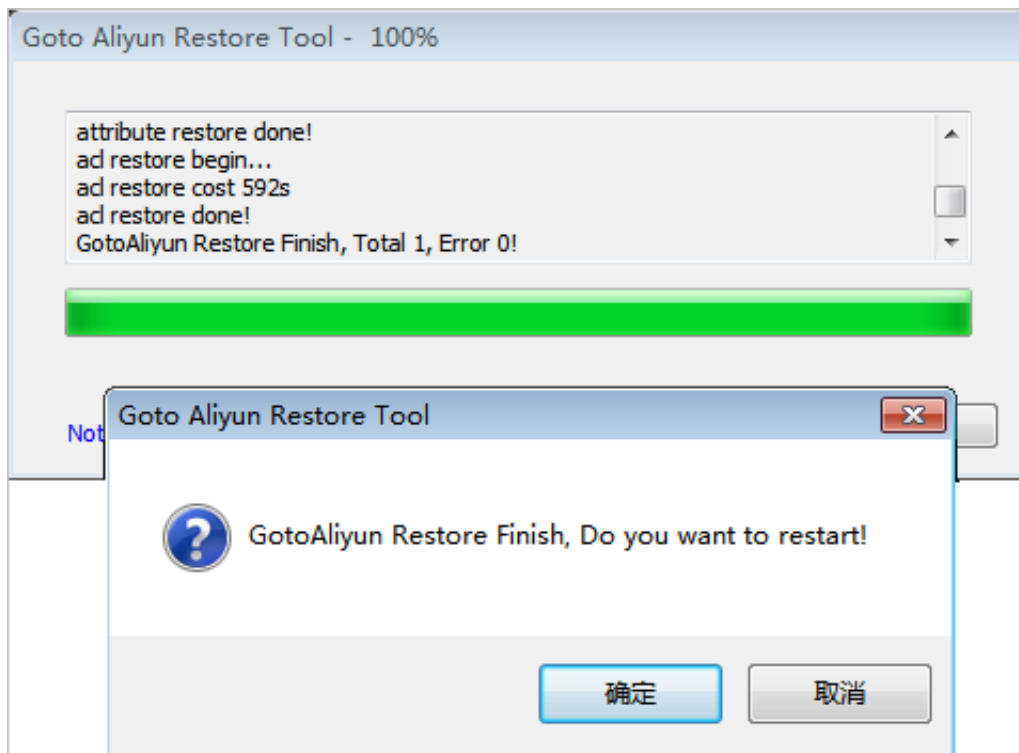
Goto Aliyun Restore Tool - 100%

attribute restore done!
ad restore begin...
ad restore cost 592s
ad restore done!
GotoAliyun Restore Finish, Total 1, Error 0!

Not

Goto Aliyun Restore Tool

GotoAliyun Restore Finish, Do you want to restart!

确定

取消